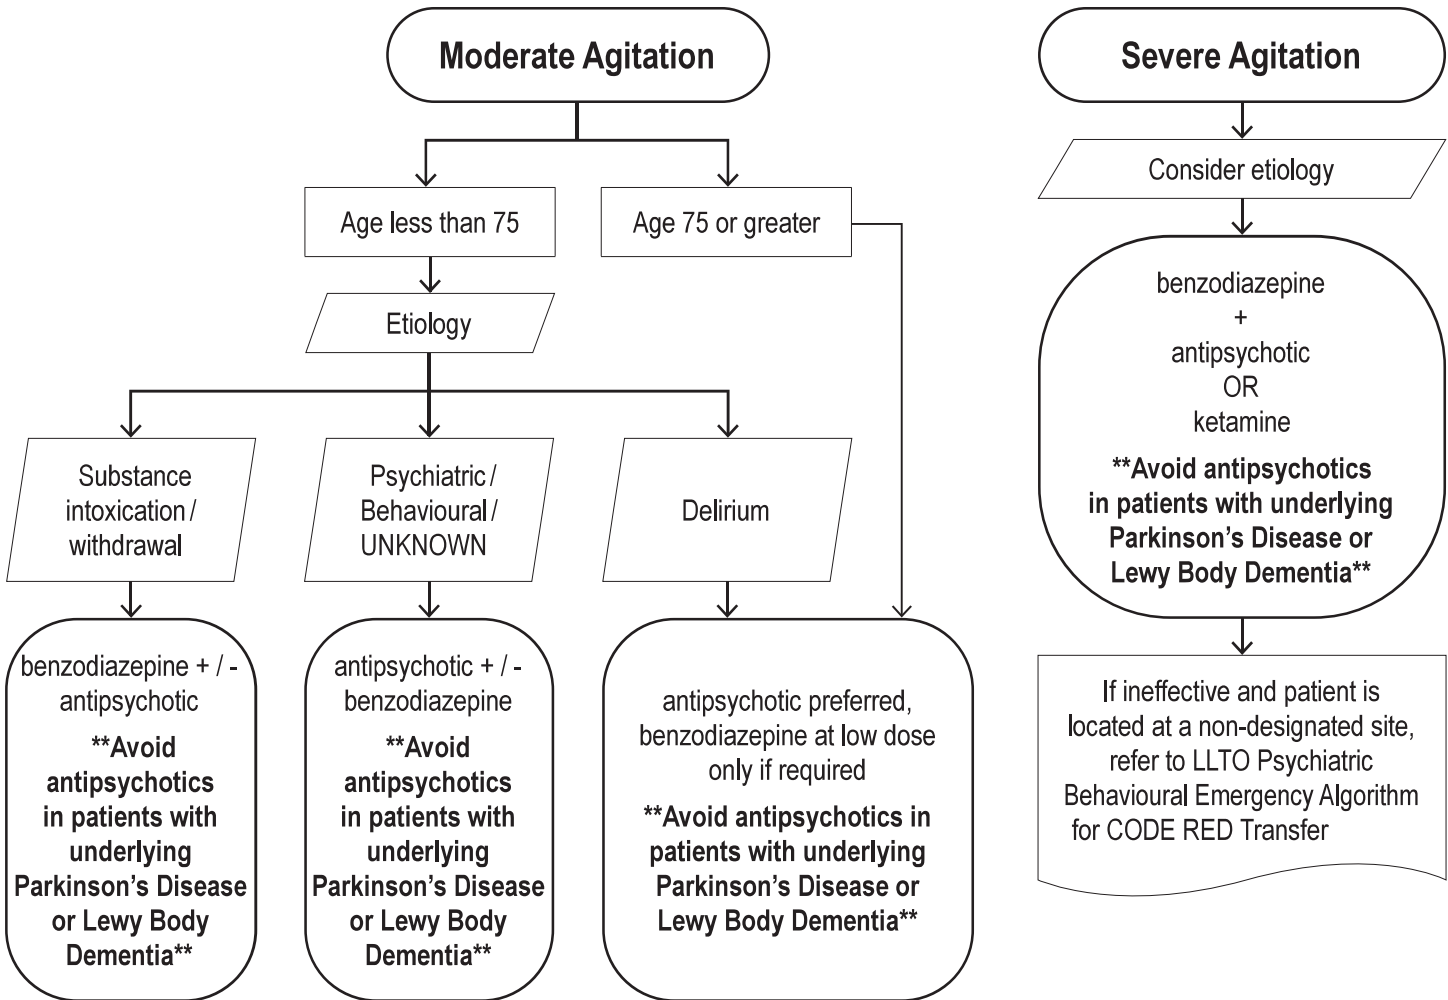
Moderate Agitation

Age less than 75

Age 75 or greater

Etiology

Substance intoxication / withdrawal

Psychiatric / Behavioural / UNKNOWN

Delirium

benzodiazepine + / - antipsychotic

**Avoid antipsychotics in patients with underlying Parkinson's Disease or Lewy Body Dementia**

antipsychotic + / - benzodiazepine

**Avoid antipsychotics in patients with underlying Parkinson's Disease or Lewy Body Dementia**

antipsychotic preferred, benzodiazepine at low dose only if required

**Avoid antipsychotics in patients with underlying Parkinson's Disease or Lewy Body Dementia**

Severe Agitation

Consider etiology

benzodiazepine
+
antipsychotic
OR
ketamine

**Avoid antipsychotics in patients with underlying Parkinson's Disease or Lewy Body Dementia**

If ineffective and patient is located at a non-designated site, refer to LLTO Psychiatric Behavioural Emergency Algorithm for CODE RED Transfer